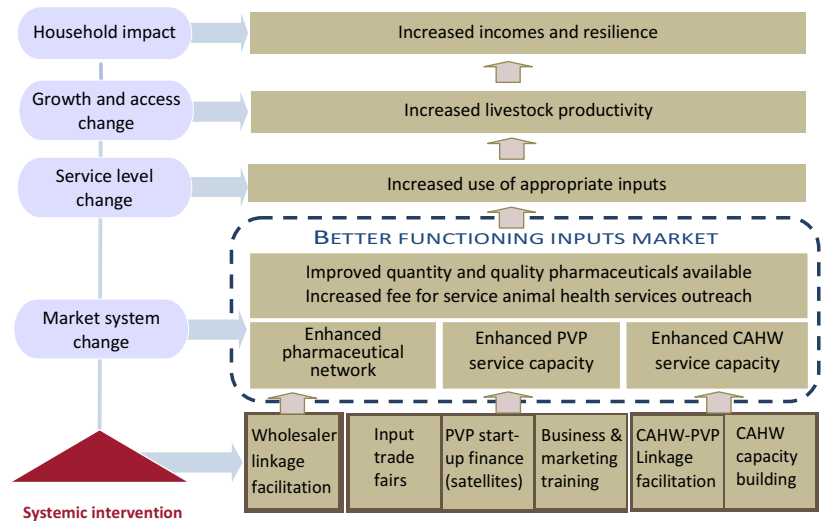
Household impact

Increased incomes and resilience

Growth and access change

Increased livestock productivity

Service level change

Increased use of appropriate inputs

BETTER FUNCTIONING INPUTS MARKET

Improved quantity and quality pharmaceuticals available
Increased fee for service animal health services outreach

Market system change

Enhanced pharmaceutical network

Enhanced PVP service capacity

Enhanced CAHW service capacity

Wholesaler linkage facilitation

Input trade fairs

PVP start-up finance (satellites)

Business & marketing training

CAHW-PVP Linkage facilitation

CAHW capacity building

Systemic intervention